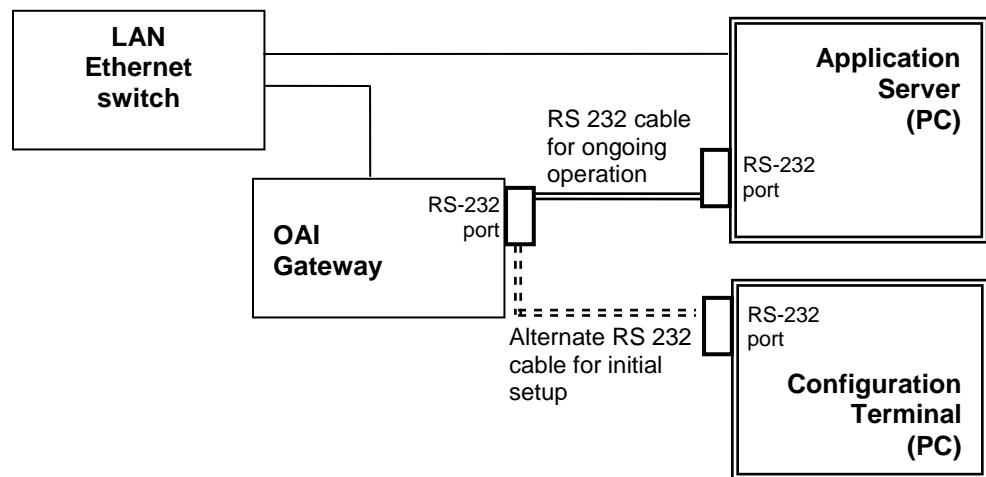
LAN Ethernet switch

Application Server (PC)

RS 232 cable for ongoing operation

RS-232 port

RS-232 port

OAI Gateway

RS-232 port

Alternate RS 232 cable for initial setup

Configuration Terminal (PC)